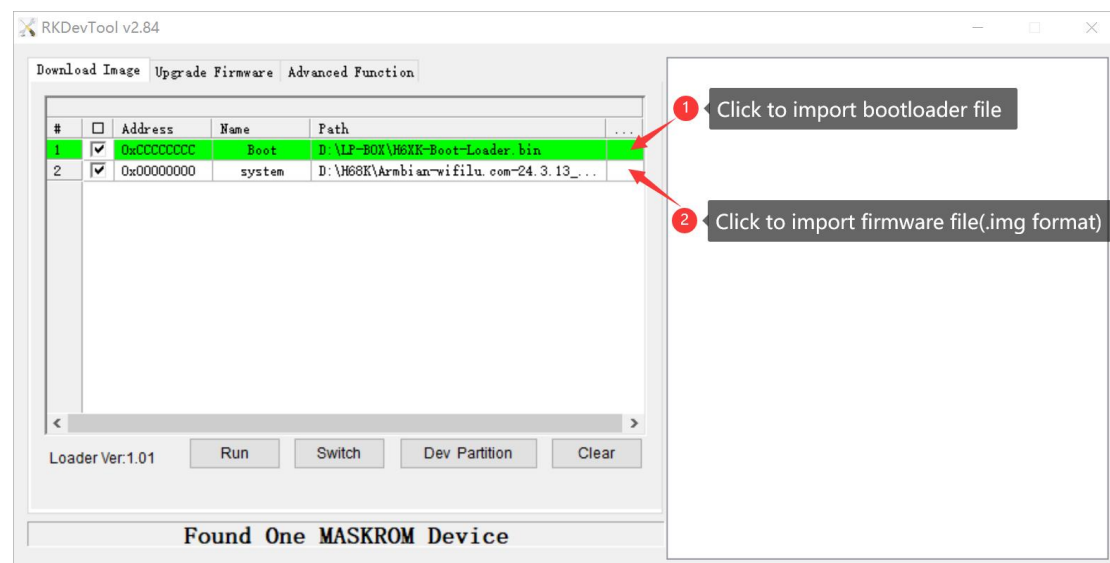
RKDevTool v2.84

Download Image | Upgrade Firmware | Advanced Function

| # | ☐ | Address | Name | Path | ... |
|---|---|---|---|---|---|
| 1 | ☑ | 0xCCCCCCCC | Boot | D:\LP-BOX\H6XK-Boot-Loader.bin | |
| 2 | ☑ | 0x00000000 | system | D:\H68K\Armbian-wifilu.com-24.3.13_... | |

Loader Ver:1.01

Run

Switch

Dev Partition

Clear

Found One MASKROM Device

1 Click to import bootloader file

2 Click to import firmware file(.img format)